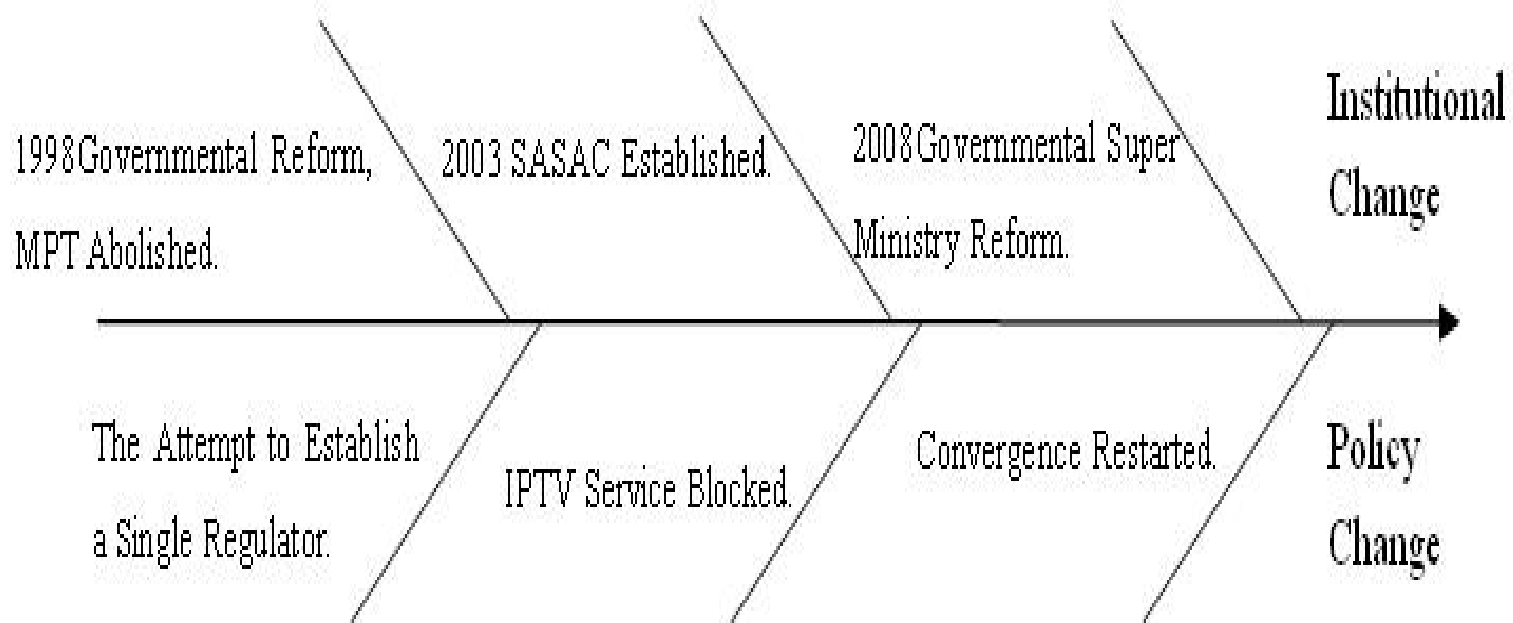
1998Governmental Reform, MPT Abolished.

2003 SASAC Established.

2008Governmental Super Ministry Reform.

Institutional Change

The Attempt to Establish a Single Regulator.

IPTV Service Blocked.

Convergence Restarted.

Policy Change